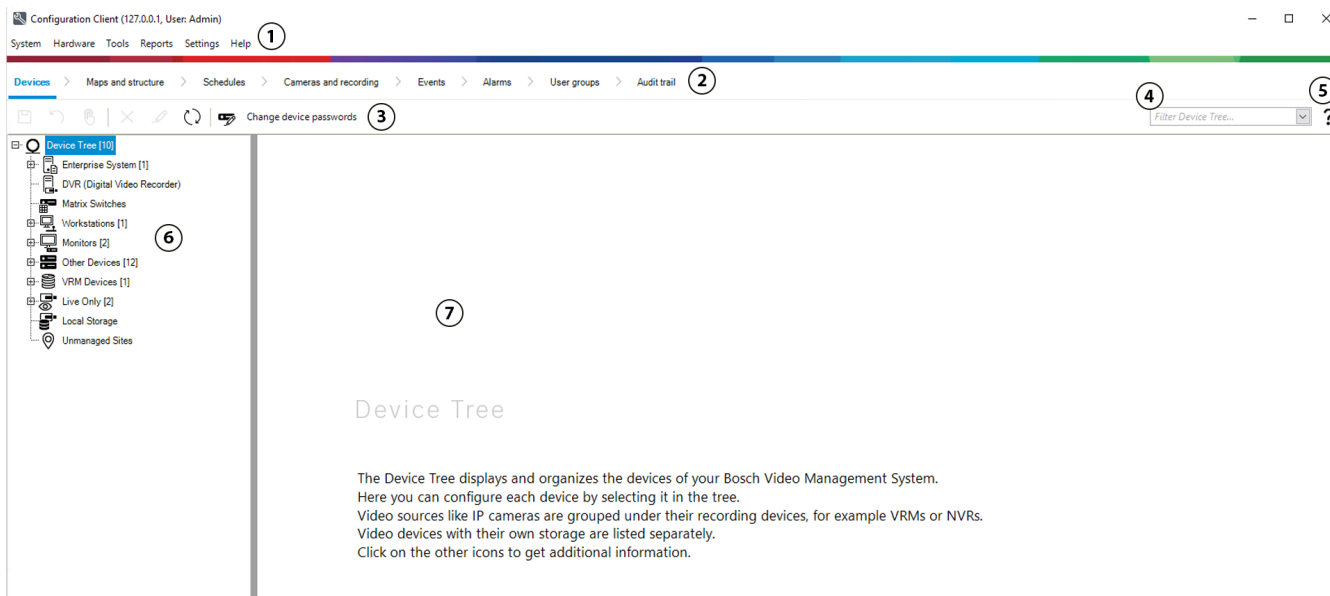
Configuration Client (127.0.0.1, User: Admin)

System Hardware Tools Reports Settings Help ①

Devices > Maps and structure > Schedules > Cameras and recording > Events > Alarms > User groups > Audit trail ②

Change device passwords ③

④ Filter Device Tree...

⑤ ?

Device Tree [10]
Enterprise System [1]
DVR (Digital Video Recorder)
Matrix Switches
Workstations [1]
Monitors [2]
Other Devices [12]
VRM Devices [1]
Live Only [2]
Local Storage
Unmanaged Sites

⑥

⑦

Device Tree

The Device Tree displays and organizes the devices of your Bosch Video Management System.
Here you can configure each device by selecting it in the tree.
Video sources like IP cameras are grouped under their recording devices, for example VRMs or NVRs.
Video devices with their own storage are listed separately.
Click on the other icons to get additional information.